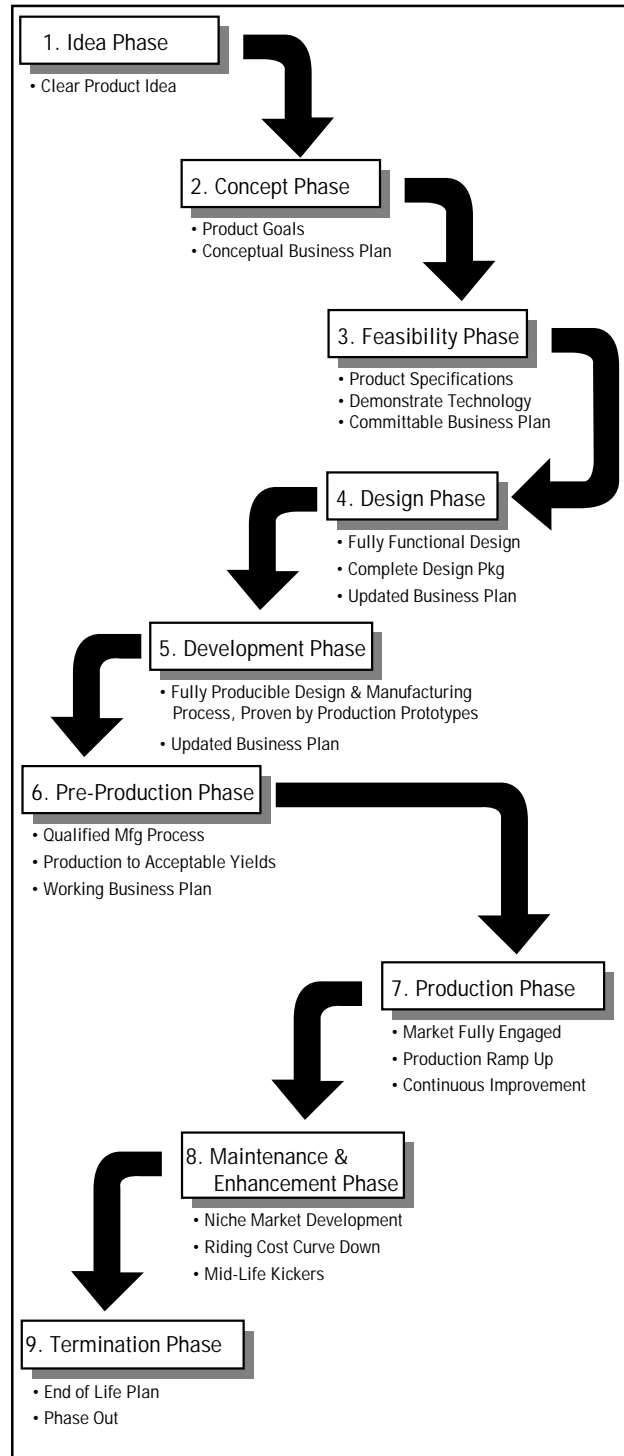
1. Idea Phase

• Clear Product Idea

2. Concept Phase

• Product Goals
• Conceptual Business Plan

3. Feasibility Phase

• Product Specifications
• Demonstrate Technology
• Committable Business Plan

4. Design Phase

• Fully Functional Design
• Complete Design Pkg
• Updated Business Plan

5. Development Phase

• Fully Producible Design & Manufacturing Process, Proven by Production Prototypes
• Updated Business Plan

6. Pre-Production Phase

• Qualified Mfg Process
• Production to Acceptable Yields
• Working Business Plan

7. Production Phase

• Market Fully Engaged
• Production Ramp Up
• Continuous Improvement

8. Maintenance & Enhancement Phase

• Niche Market Development
• Riding Cost Curve Down
• Mid-Life Kickers

9. Termination Phase

• End of Life Plan
• Phase Out